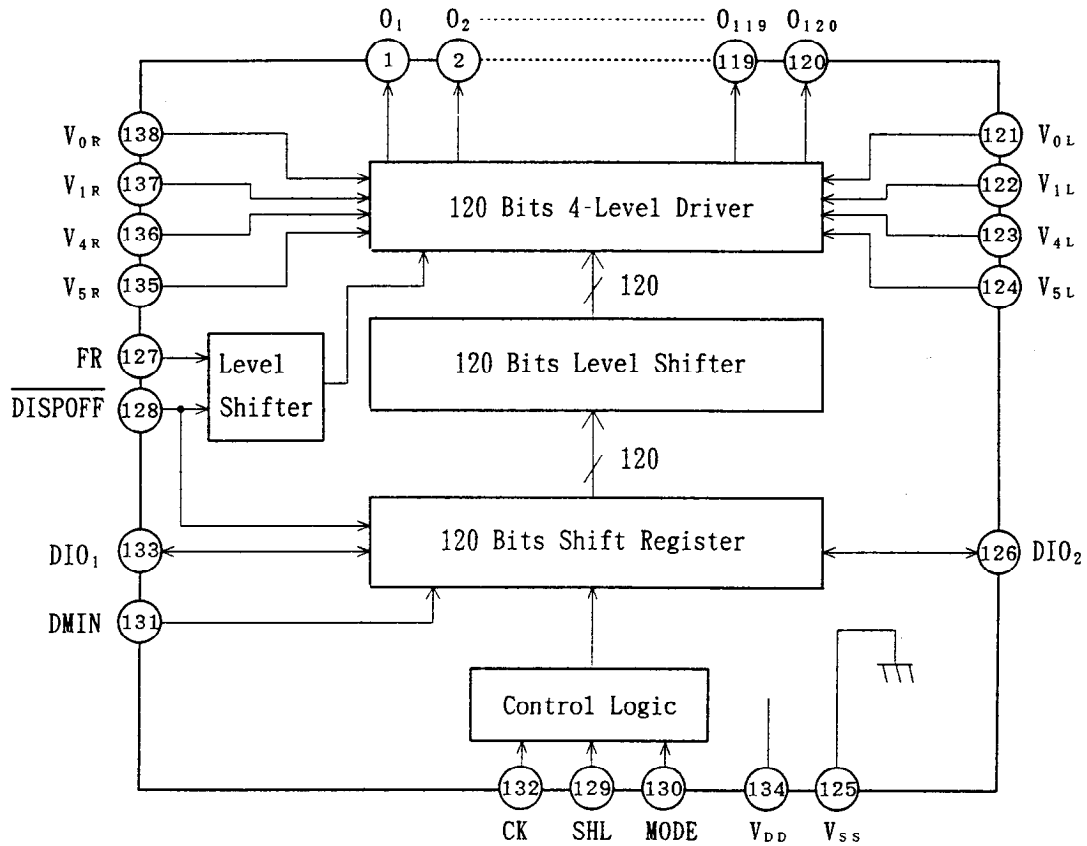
$O_1$ $O_2$ $O_{119}$ $O_{120}$

1 2 119 120

$V_{0R}$ 138
$V_{1R}$ 137
$V_{4R}$ 136
$V_{5R}$ 135
FR 127
$\overline{DISPOFF}$ 128
$DIO_1$ 133
DMIN 131

121 $V_{0L}$
122 $V_{1L}$
123 $V_{4L}$
124 $V_{5L}$
126 $DIO_2$

120 Bits 4-Level Driver

120

Level Shifter

120 Bits Level Shifter

120

120 Bits Shift Register

Control Logic

132 129 130 134 125

CK SHL MODE $V_{DD}$ $V_{SS}$